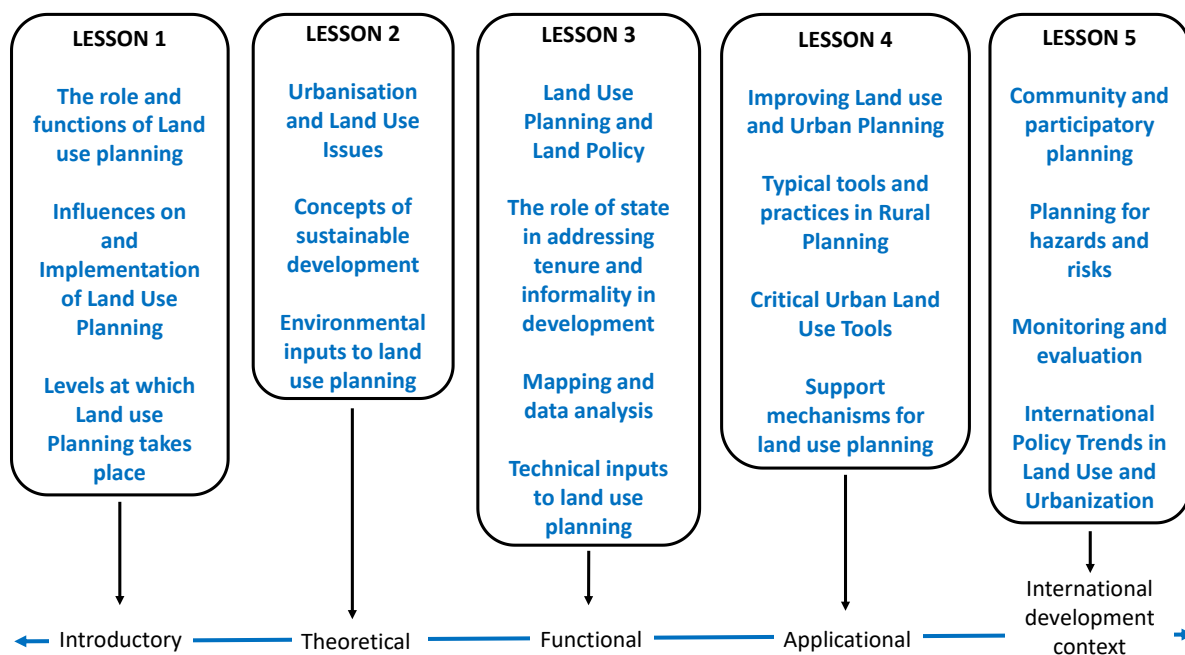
LESSON 1

The role and functions of Land use planning

Influences on and Implementation of Land Use Planning

Levels at which Land use Planning takes place

LESSON 2

Urbanisation and Land Use Issues

Concepts of sustainable development

Environmental inputs to land use planning

LESSON 3

Land Use Planning and Land Policy

The role of state in addressing tenure and informality in development

Mapping and data analysis

Technical inputs to land use planning

LESSON 4

Improving Land use and Urban Planning

Typical tools and practices in Rural Planning

Critical Urban Land Use Tools

Support mechanisms for land use planning

LESSON 5

Community and participatory planning

Planning for hazards and risks

Monitoring and evaluation

International Policy Trends in Land Use and Urbanization

Introductory

Theoretical

Functional

Applicational

International development context